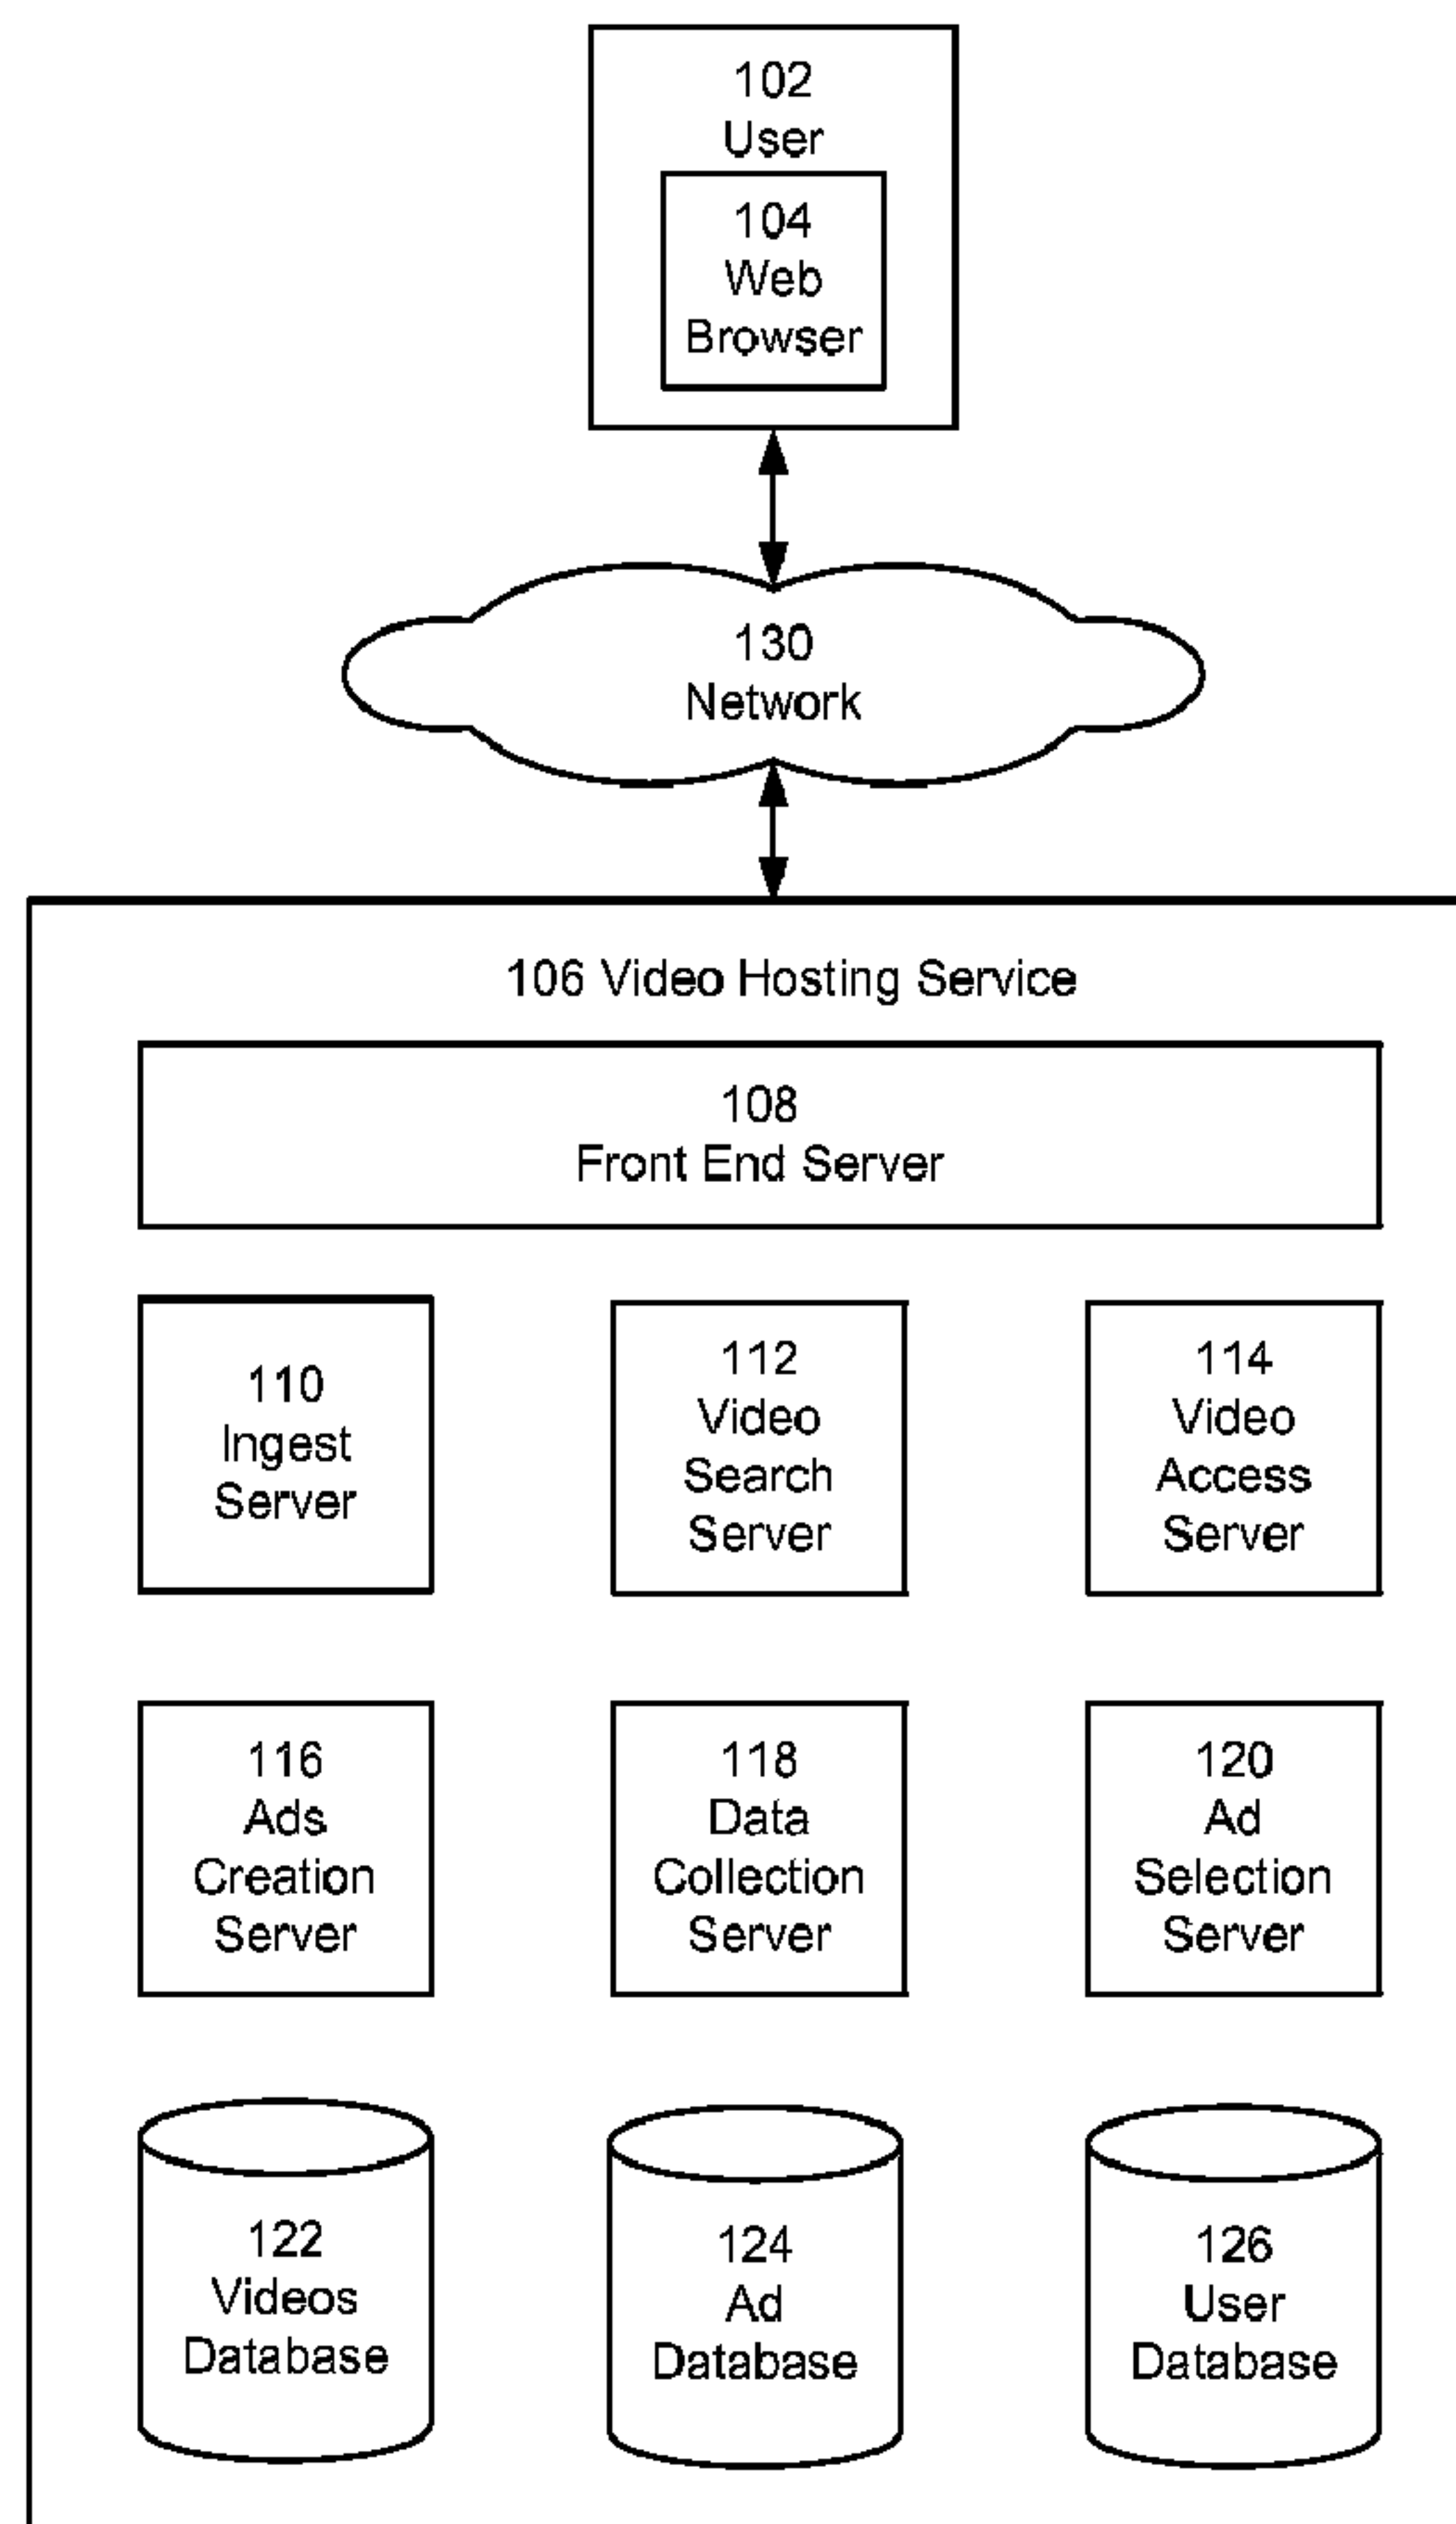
102
User

104
Web
Browser

130
Network

106 Video Hosting Service

108
Front End Server

110
Ingest
Server

112
Video
Search
Server

114
Video
Access
Server

116
Ads
Creation
Server

118
Data
Collection
Server

120
Ad
Selection
Server

122
Videos
Database

124
Ad
Database

126
User
Database